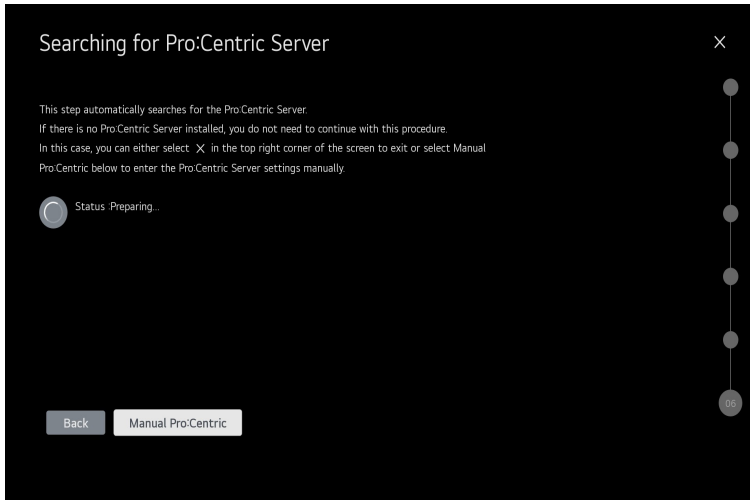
Searching for Pro:Centric Server

×

This step automatically searches for the Pro:Centric Server.
If there is no Pro:Centric Server installed, you do not need to continue with this procedure.
In this case, you can either select × in the top right corner of the screen to exit or select Manual Pro:Centric below to enter the Pro:Centric Server settings manually.

Status :Preparing...

06

Back

Manual Pro:Centric